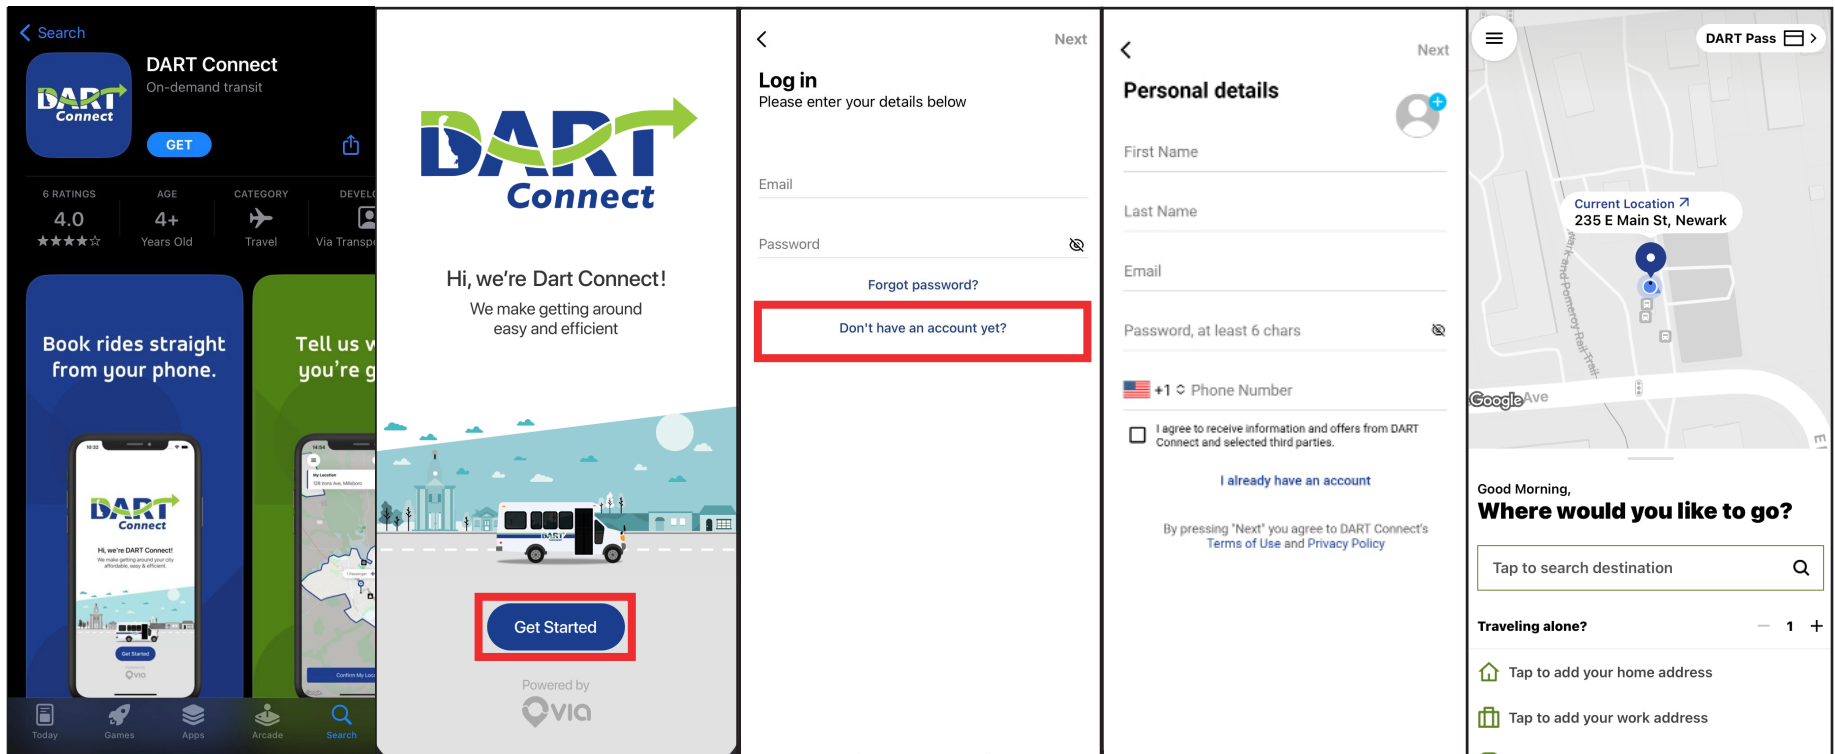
< Search

DART Connect

DART Connect
On-demand transit

GET

6 RATINGS
4.0
★★★★☆

AGE
4+
Years Old

CATEGORY
Travel

DEVEL
Via Transp

Book rides straight from your phone.

DART Connect

Hi, we're DART Connect!

Get Started

Tell us v
you're g

Today Games Apps Arcade Search

DART Connect

Hi, we're Dart Connect!
We make getting around easy and efficient

Get Started

Powered by
via

<
Next

Log in
Please enter your details below

Email

Password

Forgot password?

Don't have an account yet?

<
Next

Personal details

First Name

Last Name

Email

Password, at least 6 chars

+1 Phone Number

I agree to receive information and offers from DART Connect and selected third parties.

I already have an account

By pressing "Next" you agree to DART Connect's Terms of Use and Privacy Policy

DART Pass

Current Location
235 E Main St, Newark

Google Ave

Good Morning,
Where would you like to go?

Tap to search destination

Traveling alone? — 1 +

Tap to add your home address

Tap to add your work address